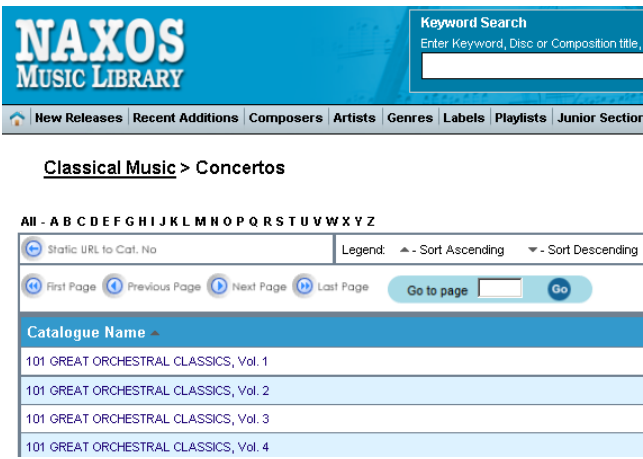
NAXOS
MUSIC LIBRARY

Keyword Search
Enter Keyword, Disc or Composition title,

New Releases | Recent Additions | Composers | Artists | Genres | Labels | Playlists | Junior Section

Classical Music > Concertos

All - A B C D E F G H I J K L M N O P Q R S T U V W X Y Z

Static URL to Cat. No

Legend: - Sort Ascending - Sort Descending

First Page Previous Page Next Page Last Page

Go to page Go

Catalogue Name

101 GREAT ORCHESTRAL CLASSICS, Vol. 1

101 GREAT ORCHESTRAL CLASSICS, Vol. 2

101 GREAT ORCHESTRAL CLASSICS, Vol. 3

101 GREAT ORCHESTRAL CLASSICS, Vol. 4